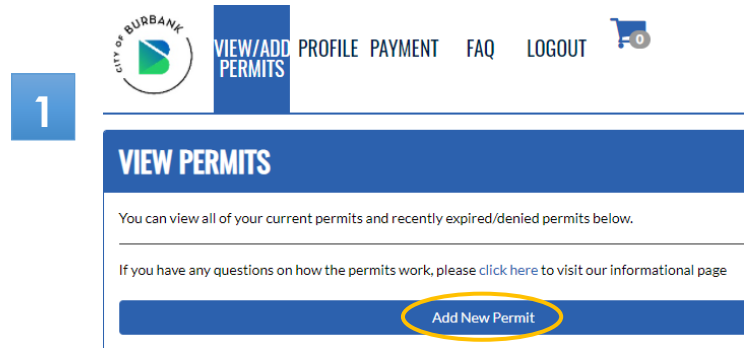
1

CITY OF BURBANK

VIEW/ADD PERMITS PROFILE PAYMENT FAQ LOGOUT

0

VIEW PERMITS

You can view all of your current permits and recently expired/denied permits below.

If you have any questions on how the permits work, please click here to visit our informational page

Add New Permit